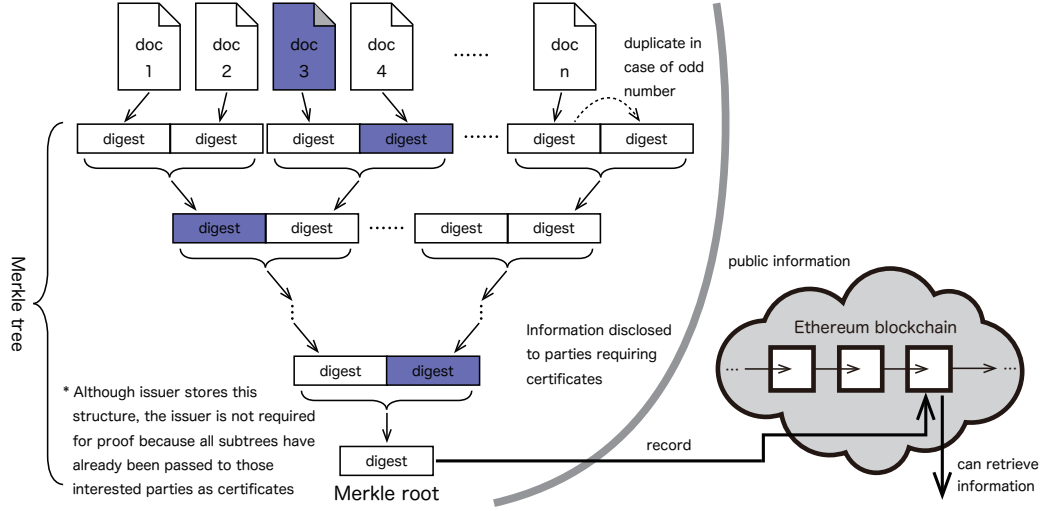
doc 1

doc 2

doc 3

doc 4

......

doc n

duplicate in case of odd number

digest digest

digest digest

......

digest digest

digest digest

......

digest digest

Merkle tree

digest digest

digest

Merkle root

* Although issuer stores this structure, the issuer is not required for proof because all subtrees have already been passed to those interested parties as certificates

Information disclosed to parties requiring certificates

public information

Ethereum blockchain

record

can retrieve information